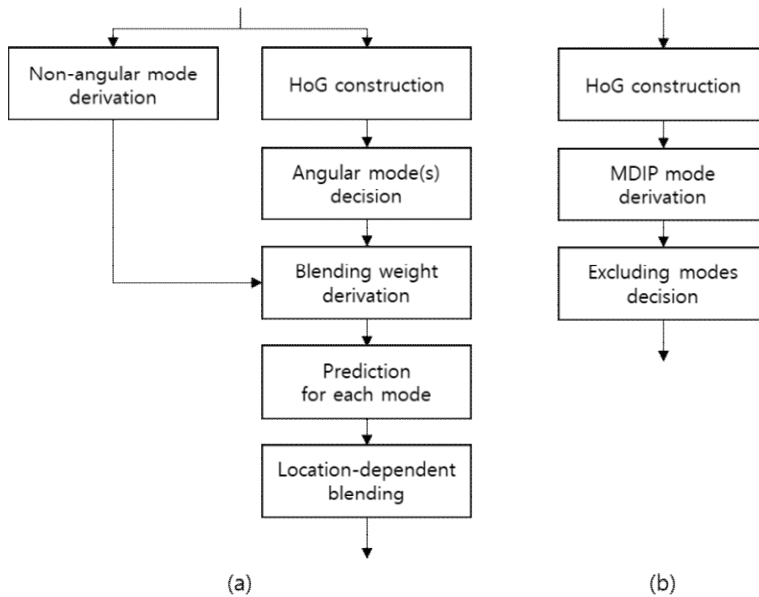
Non-angular mode derivation

HoG construction

Angular mode(s) decision

Blending weight derivation

Prediction for each mode

Location-dependent blending

(a)

HoG construction

MDIP mode derivation

Excluding modes decision

(b)